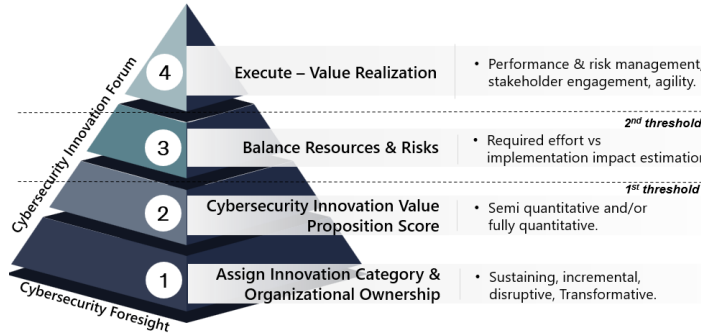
Cybersecurity Innovation Forum

Cybersecurity Foresight

4 Execute – Value Realization

• Performance & risk management, stakeholder engagement, agility.

$2^{nd}$ threshold

3 Balance Resources & Risks

• Required effort vs implementation impact estimation

$1^{st}$ threshold

2 Cybersecurity Innovation Value Proposition Score

• Semi quantitative and/or fully quantitative.

1 Assign Innovation Category & Organizational Ownership

• Sustaining, incremental, disruptive, Transformative.